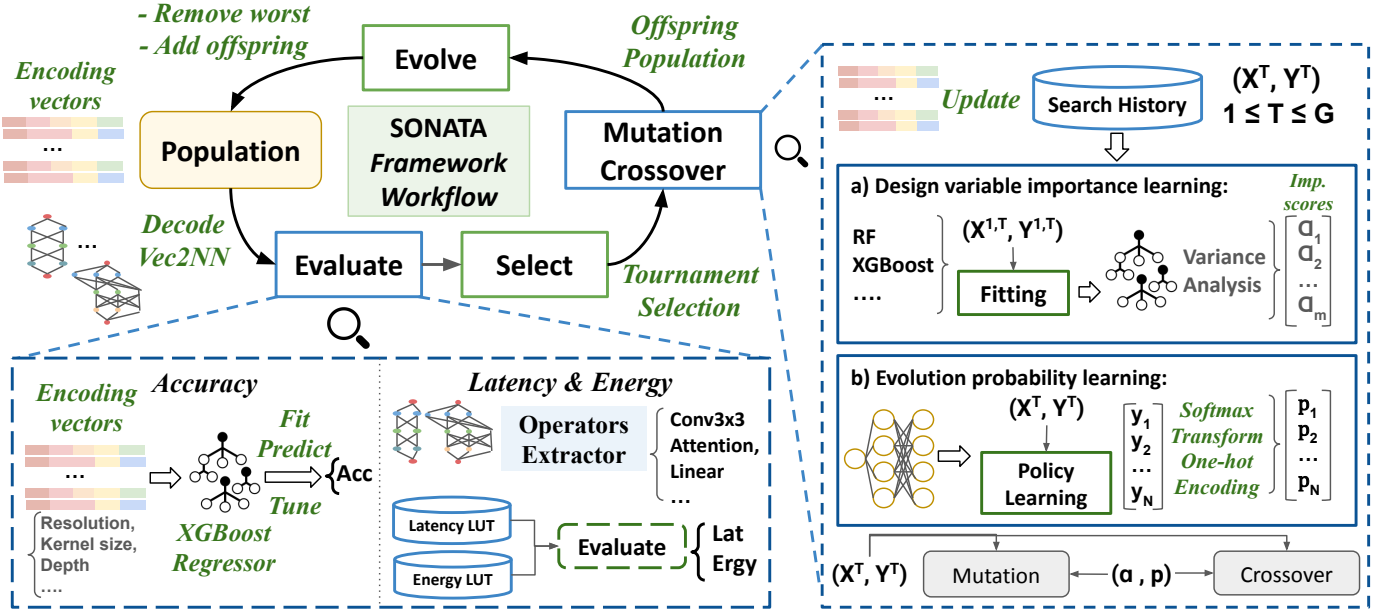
- Remove worst
- Add offspring

Evolve

Offspring Population

Encoding vectors

...

Population

SONATA Framework Workflow

Mutation Crossover

Decode Vec2NN

...

Evaluate

Select

Tournament Selection

...

Update

Search History

$(X^T, Y^T)$
$1 \leq T \leq G$

a) Design variable importance learning:

Imp. scores

RF
XGBoost
....

$(X^{1,T}, Y^{1,T})$

Fitting

Variance Analysis

$\alpha_1$
$\alpha_2$
...
$\alpha_m$

b) Evolution probability learning:

$(X^T, Y^T)$

Policy Learning

$y_1$
$y_2$
...
$y_N$

Softmax Transform One-hot Encoding

$p_1$
$p_2$
...
$p_N$

$(X^T, Y^T)$

Mutation

$(\alpha , p)$

Crossover

Accuracy

Encoding vectors

...

Fit
Predict

Acc

Tune

XGBoost Regressor

Resolution, Kernel size, Depth
....

Latency & Energy

Operators Extractor

Conv3x3
Attention,
Linear
...

Latency LUT

Energy LUT

Evaluate

Lat
Ergy